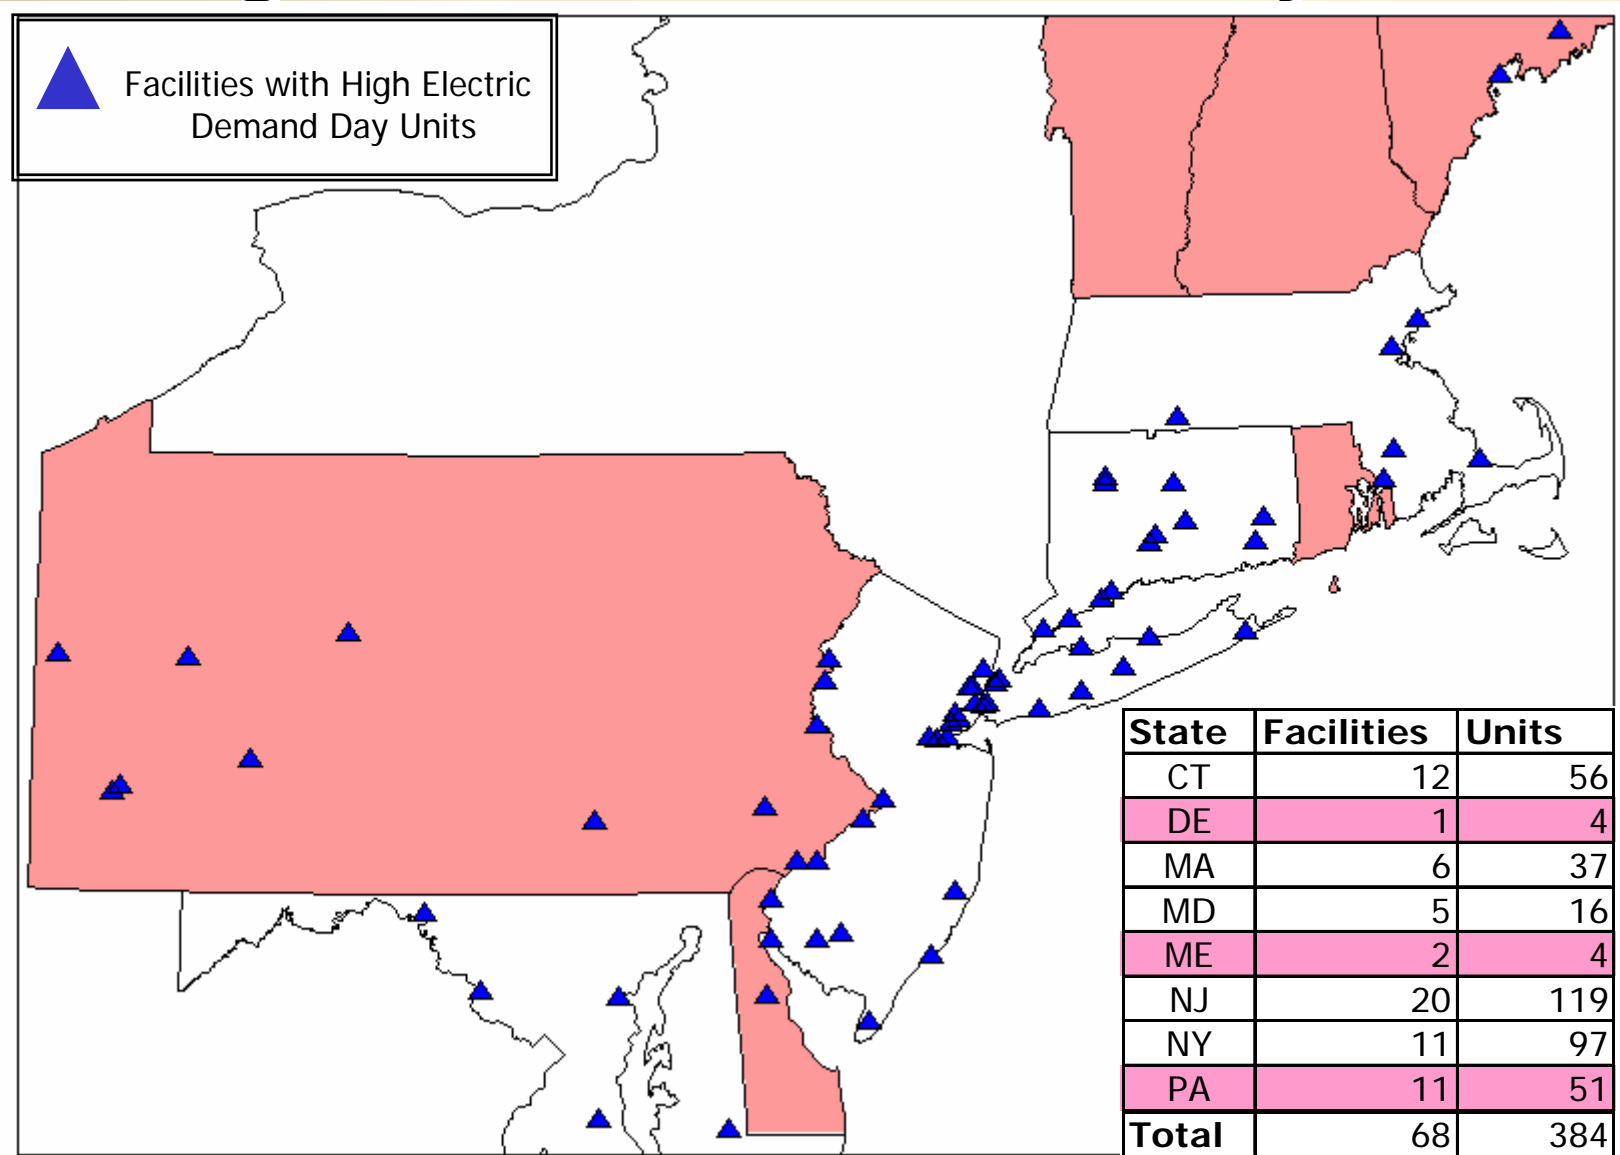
Facilities with High Electric Demand Day Units

| State | Facilities | Units |
|---|---|---|
| CT | 12 | 56 |
| DE | 1 | 4 |
| MA | 6 | 37 |
| MD | 5 | 16 |
| ME | 2 | 4 |
| NJ | 20 | 119 |
| NY | 11 | 97 |
| PA | 11 | 51 |
| Total | 68 | 384 |